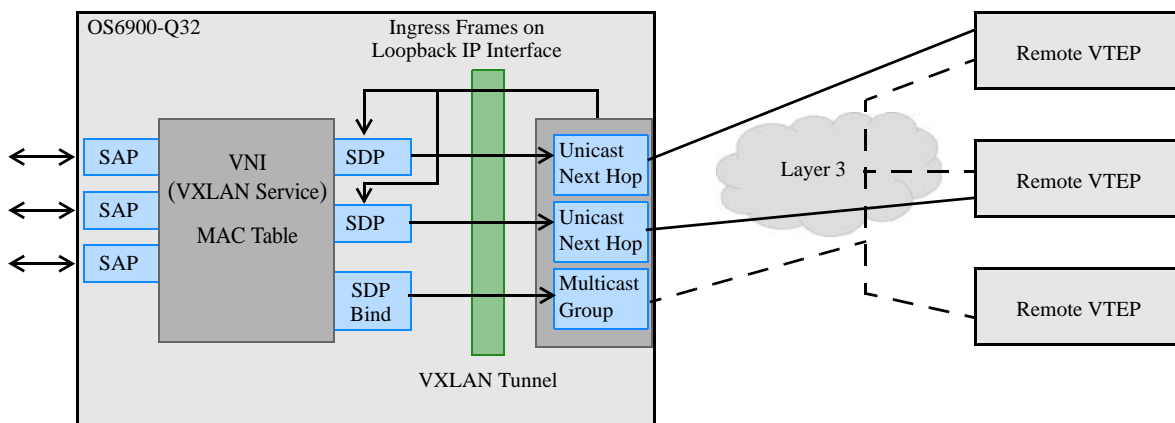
OS6900-Q32

Ingress Frames on Loopback IP Interface

SAP

SAP

SAP

VNI (VXLAN Service)

MAC Table

SDP

SDP

SDP Bind

Unicast Next Hop

Unicast Next Hop

Multicast Group

VXLAN Tunnel

Layer 3

Remote VTEP

Remote VTEP

Remote VTEP